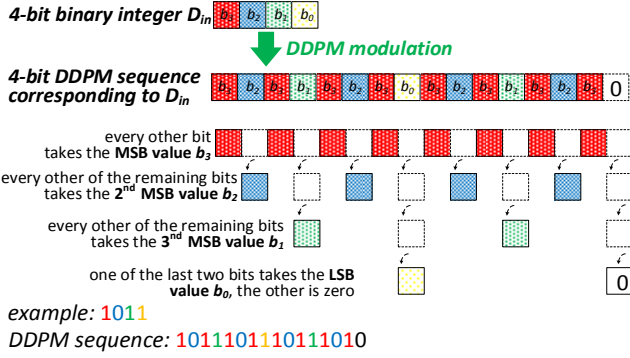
4-bit binary integer $D_{in}$ $b_3$ $b_2$ $b_1$ $b_0$

DDPM modulation

4-bit DDPM sequence corresponding to $D_{in}$ $b_3$ $b_2$ $b_3$ $b_1$ $b_3$ $b_2$ $b_3$ $b_0$ $b_3$ $b_2$ $b_3$ $b_1$ $b_3$ $b_2$ $b_3$ 0

every other bit takes the MSB value $b_3$

every other of the remaining bits takes the 2$^{nd}$ MSB value $b_2$

every other of the remaining bits takes the 3$^{nd}$ MSB value $b_1$

one of the last two bits takes the LSB value $b_0$, the other is zero

0

example: 1011

DDPM sequence: 1011101110111010